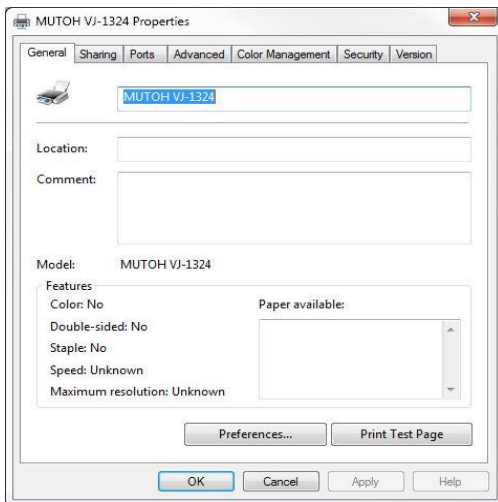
MUTOH VJ-1324 Properties

General | Sharing | Ports | Advanced | Color Management | Security | Version

MUTOH VJ-1324

Location:

Comment:

Model: MUTOH VJ-1324

Features

Color: No

Double-sided: No

Staple: No

Speed: Unknown

Maximum resolution: Unknown

Paper available:

Preferences...

Print Test Page

OK

Cancel

Apply

Help